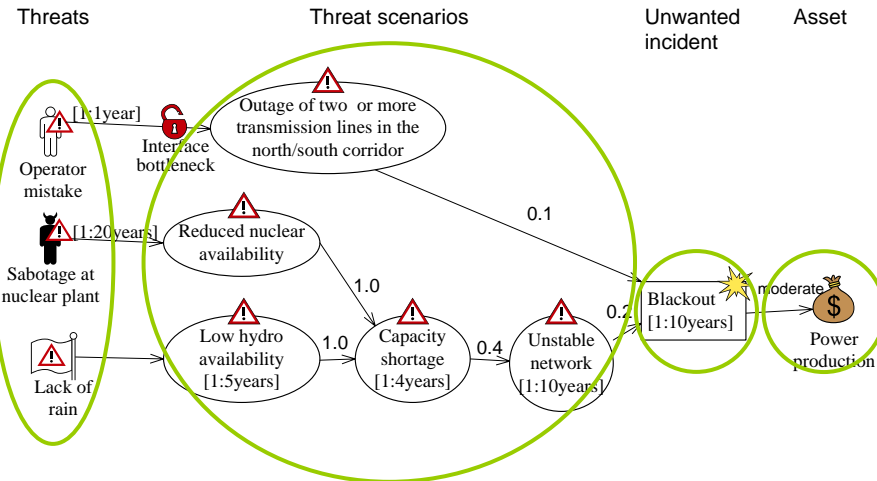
Threats

Threat scenarios

Unwanted incident

Asset

[1:1year]

Operator mistake

Interface bottleneck

Outage of two or more transmission lines in the north/south corridor

0.1

[1:20years]

Sabotage at nuclear plant

Reduced nuclear availability

1.0

Lack of rain

Low hydro availability [1:5years]

1.0

Capacity shortage [1:4years]

0.4

Unstable network [1:10years]

0.2

Blackout [1:10years]

moderate

$

Power production